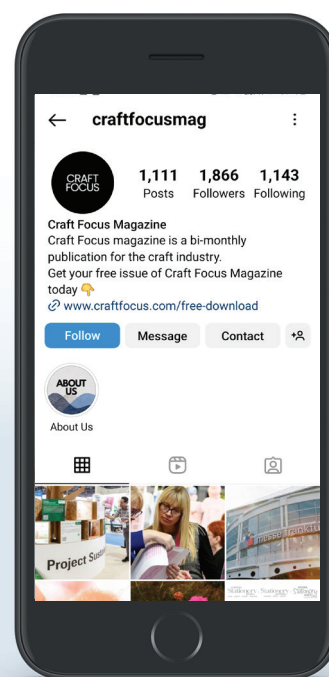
← craftfocusmag ⋮

CRAFT FOCUS

1,111 Posts
1,866 Followers
1,143 Following

Craft Focus Magazine
Craft Focus magazine is a bi-monthly publication for the craft industry.
Get your free issue of Craft Focus Magazine today 👇
🔗 www.craftfocus.com/free-download

Follow
Message
Contact

ABOUT US
About Us

Project Sus